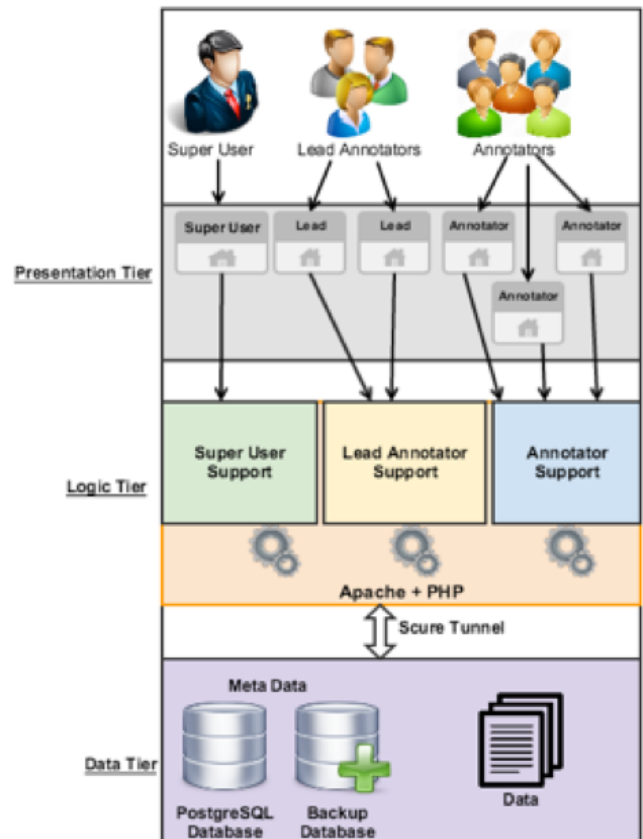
Super User

Lead Annotators

Annotators

Presentation Tier

Super User

Lead

Lead

Annotator

Annotator

Annotator

Logic Tier

Super User Support

Lead Annotator Support

Annotator Support

Apache + PHP

Scure Tunnel

Data Tier

Meta Data

PostgreSQL Database

Backup Database

Data